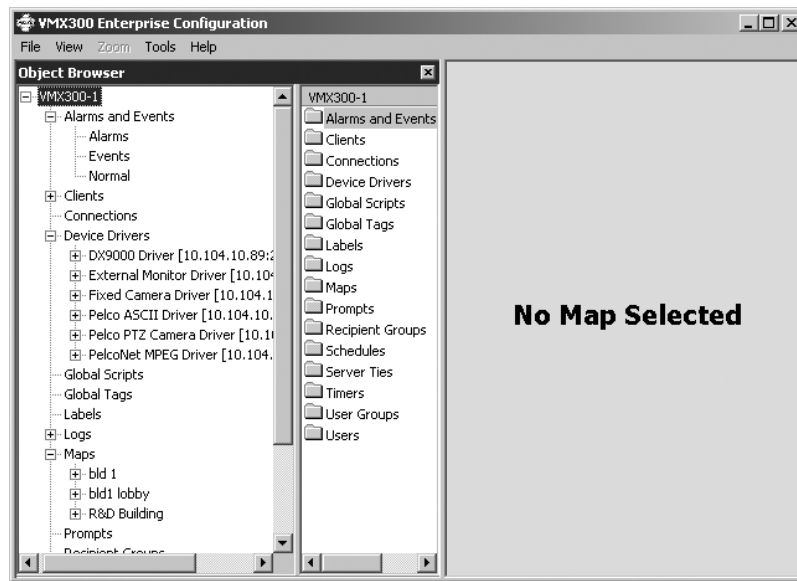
VMX300 Enterprise Configuration

File View Zoom Tools Help

Object Browser

VMX300-1
Alarms and Events
Alarms
Events
Normal
Clients
Connections
Device Drivers
DX9000 Driver [10.104.10.89:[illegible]
External Monitor Driver [10.10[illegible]
Fixed Camera Driver [10.104.1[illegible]
Pelco ASCII Driver [10.104.10.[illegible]
Pelco PTZ Camera Driver [10.1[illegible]
PelcoNet MPEG Driver [10.104.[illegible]
Global Scripts
Global Tags
Labels
Logs
Maps
bld 1
bld1 lobby
R&D Building
Prompts
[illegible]

VMX300-1
Alarms and Events
Clients
Connections
Device Drivers
Global Scripts
Global Tags
Labels
Logs
Maps
Prompts
Recipient Groups
Schedules
Server Ties
Timers
User Groups
Users

No Map Selected